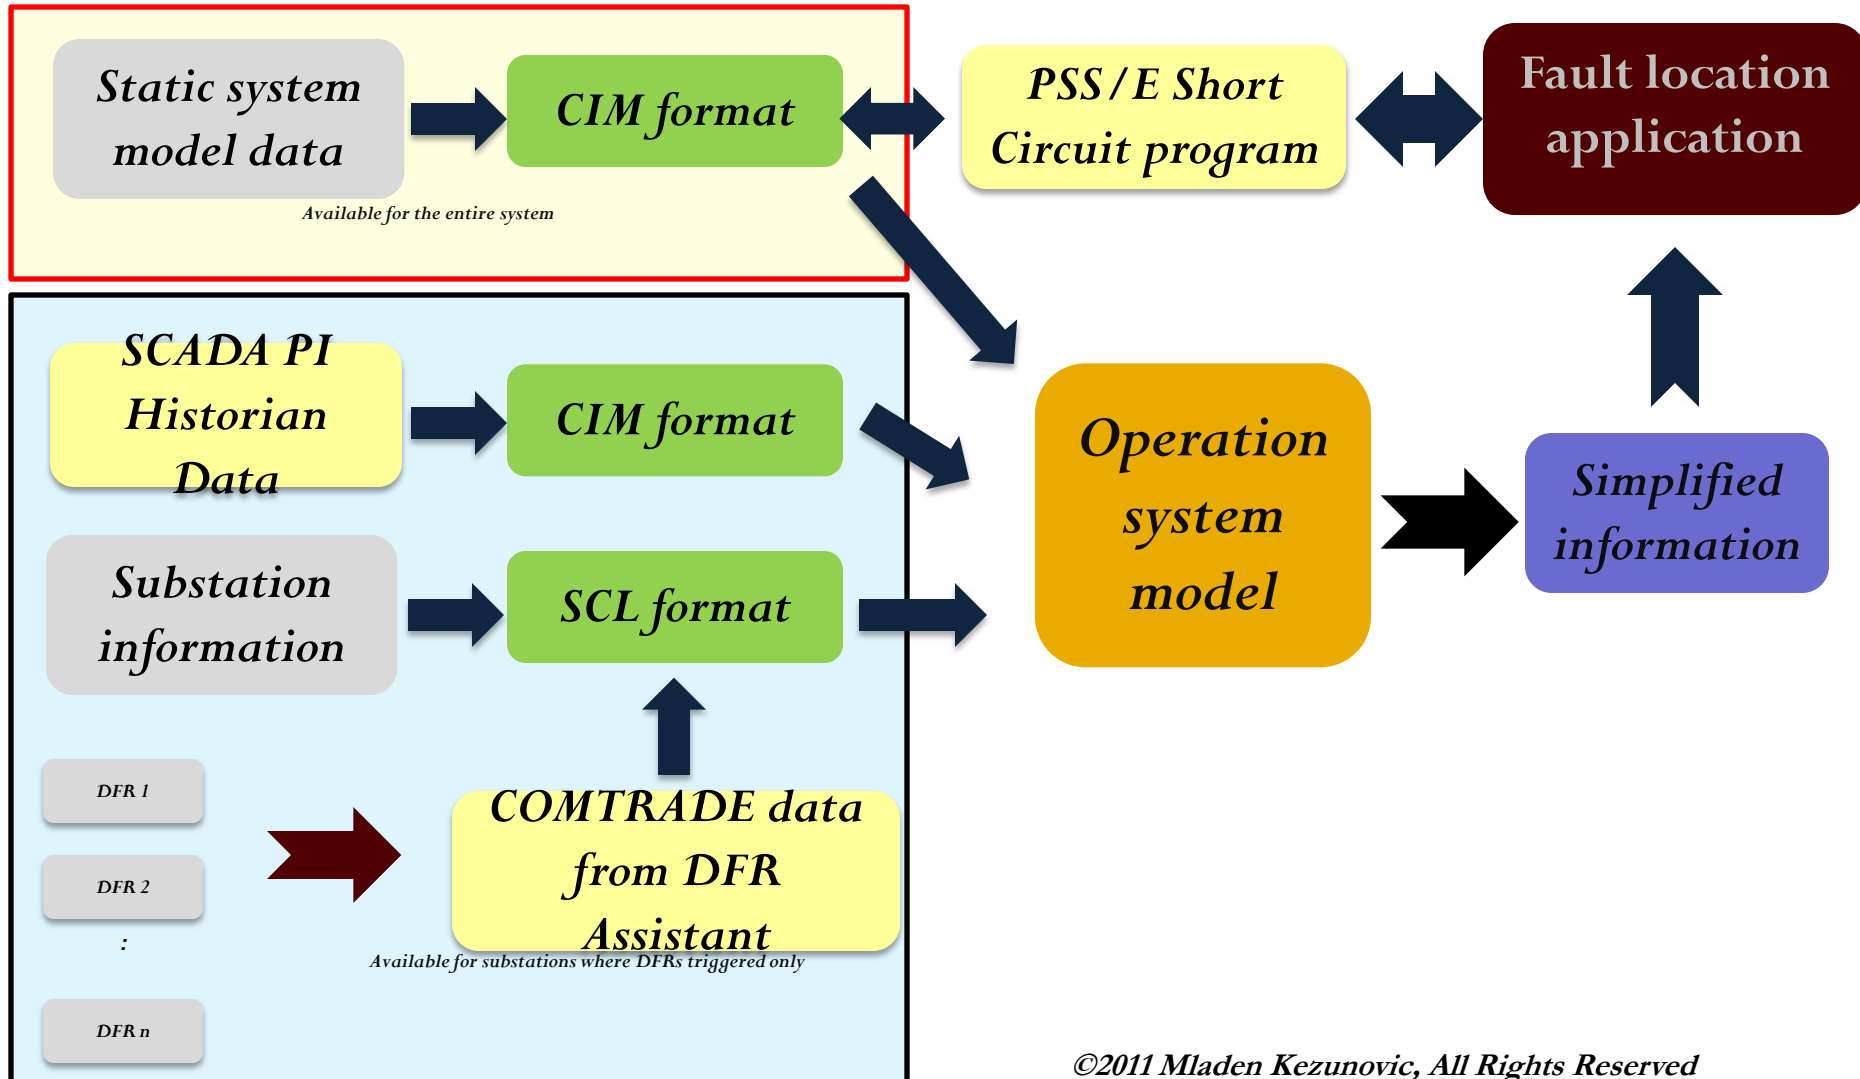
Static system model data

CIM format

Available for the entire system

PSS/E Short Circuit program

Fault location application

SCADA PI Historian Data

CIM format

Operation system model

Simplified information

Substation information

SCL format

DFR 1

DFR 2

:

DFR n

COMTRADE data from DFR Assistant

Available for substations where DFRs triggered only

©2011 Mladen Kezunovic, All Rights Reserved